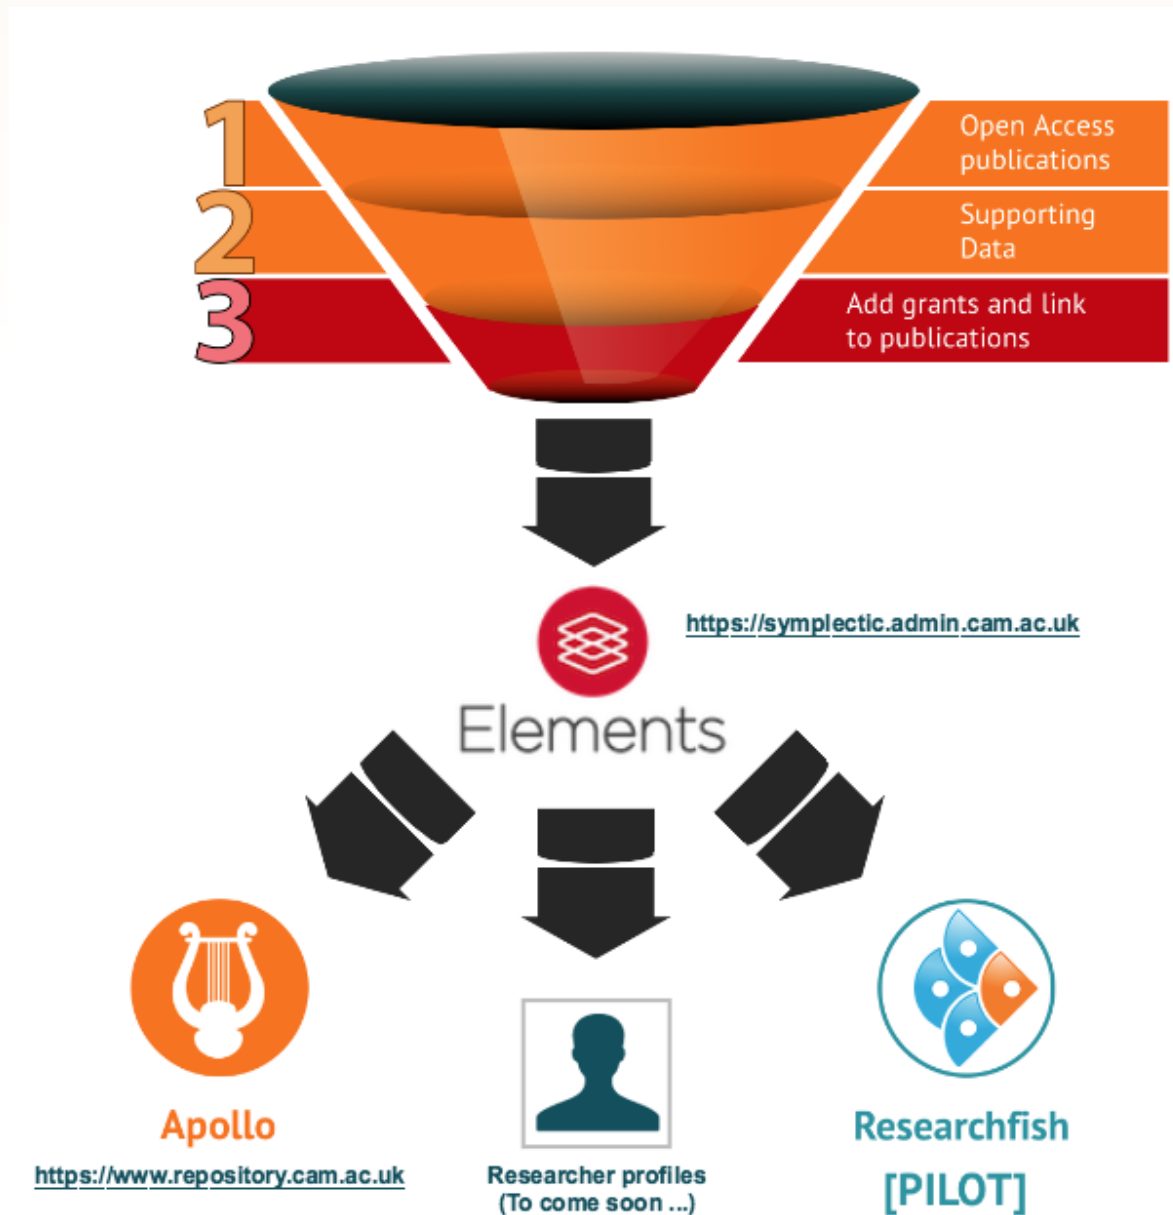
1
2
3

Open Access publications

Supporting Data

Add grants and link to publications

https://symplectic.admin.cam.ac.uk

Elements

Apollo

https://www.repository.cam.ac.uk

Researcher profiles
(To come soon ...)

Researchfish
[PILOT]